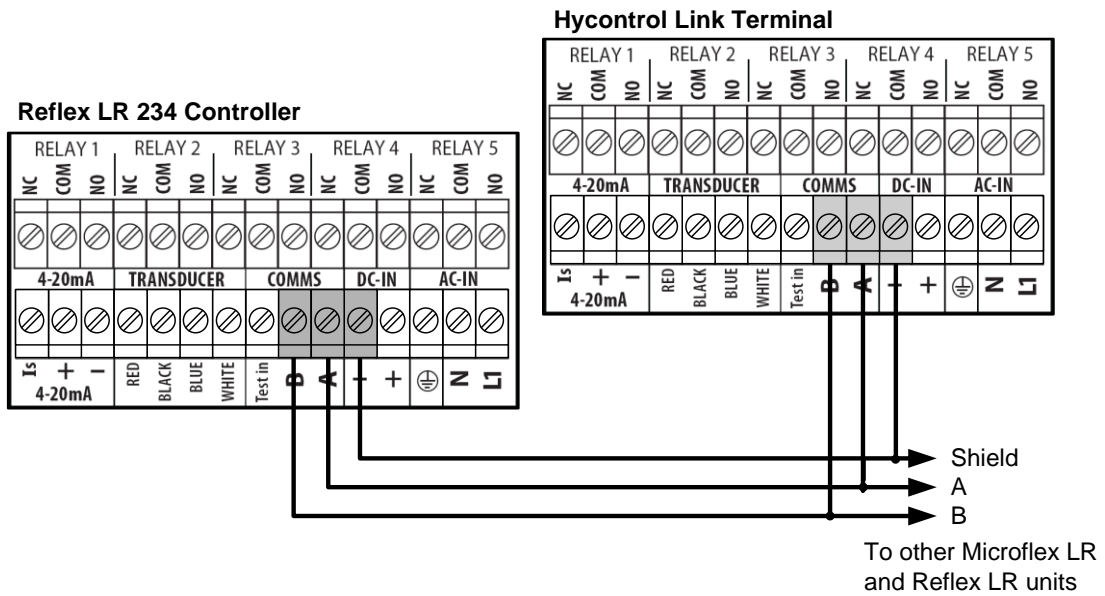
Hycontrol Link Terminal

RELAY 1 RELAY 2 RELAY 3 RELAY 4 RELAY 5
NC COM NO NC COM NO NC COM NO NC COM NO NC COM NO

4-20mA TRANSDUCER COMMS DC-IN AC-IN

Is + − RED BLACK BLUE WHITE Test in B A − + ⏚ N L1
4-20mA

Reflex LR 234 Controller

RELAY 1 RELAY 2 RELAY 3 RELAY 4 RELAY 5
NC COM NO NC COM NO NC COM NO NC COM NO NC COM NO

4-20mA TRANSDUCER COMMS DC-IN AC-IN

Is + − RED BLACK BLUE WHITE Test in B A − + ⏚ N L1
4-20mA

Shield
A
B

To other Microflex LR and Reflex LR units